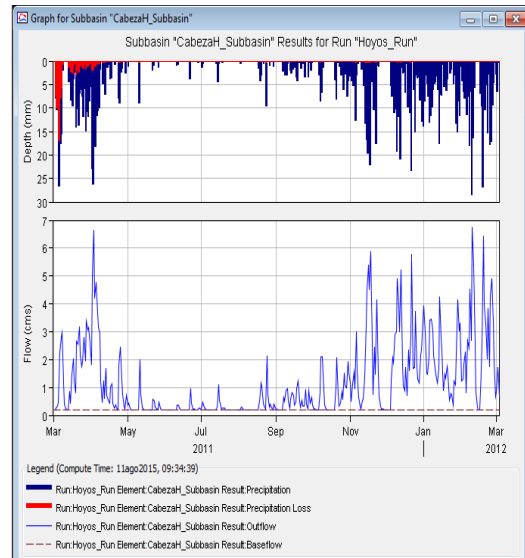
Graph for Subbasin "CabezaH_Subbasin"

Subbasin "CabezaH_Subbasin" Results for Run "Hoyos_Run"

Depth (mm)
0
5
10
15
20
25
30

Flow (cms)
7
6
5
4
3
2
1
0

Mar
May
Jul
Sep
Nov
Jan
Mar
2011
2012

Legend (Compute Time: 11ago2015, 09:34:39)
Run:Hoyos_Run Element:CabezaH_Subbasin Result:Precipitation
Run:Hoyos_Run Element:CabezaH_Subbasin Result:Precipitation Loss
Run:Hoyos_Run Element:CabezaH_Subbasin Result:Outflow
Run:Hoyos_Run Element:CabezaH_Subbasin Result:Baseflow